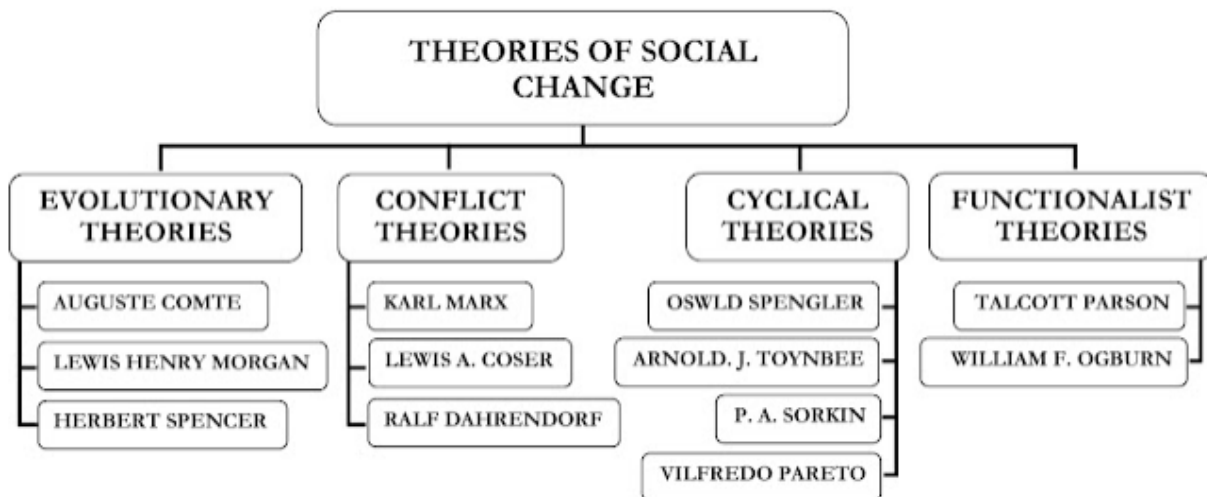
THEORIES OF SOCIAL CHANGE

EVOLUTIONARY THEORIES

AUGUSTE COMTE

LEWIS HENRY MORGAN

HERBERT SPENCER

CONFLICT THEORIES

KARL MARX

LEWIS A. COSER

RALF DAHRENDORF

CYCLICAL THEORIES

OSWLD SPENGLER

ARNOLD. J. TOYNBEE

P. A. SORKIN

VILFREDO PARETO

FUNCTIONALIST THEORIES

TALCOTT PARSON

WILLIAM F. OGBURN